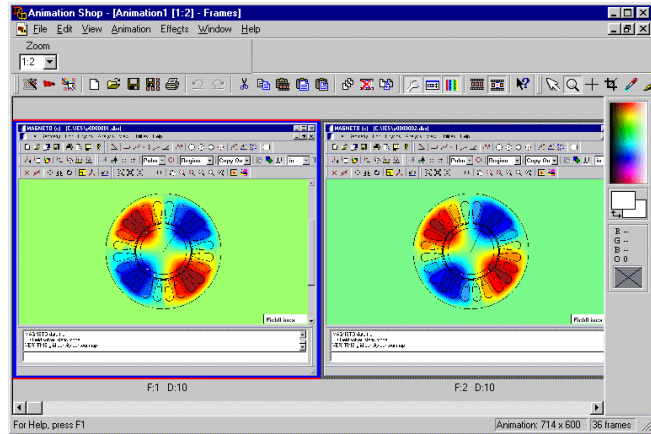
Animation Shop - [Animation1 [1:2] - Frames]

File Edit View Animation Effects Window Help

Zoom

1:2

MAGNETO [C:\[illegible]]

MAGNETO [C:\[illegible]]

Polar Region Copy On

Polar Region Copy On

Field lines

Field lines

F:1 D:10

F:2 D:10

R --
G --
B --
O 0

For Help, press F1

Animation: 714 x 600

36 frames